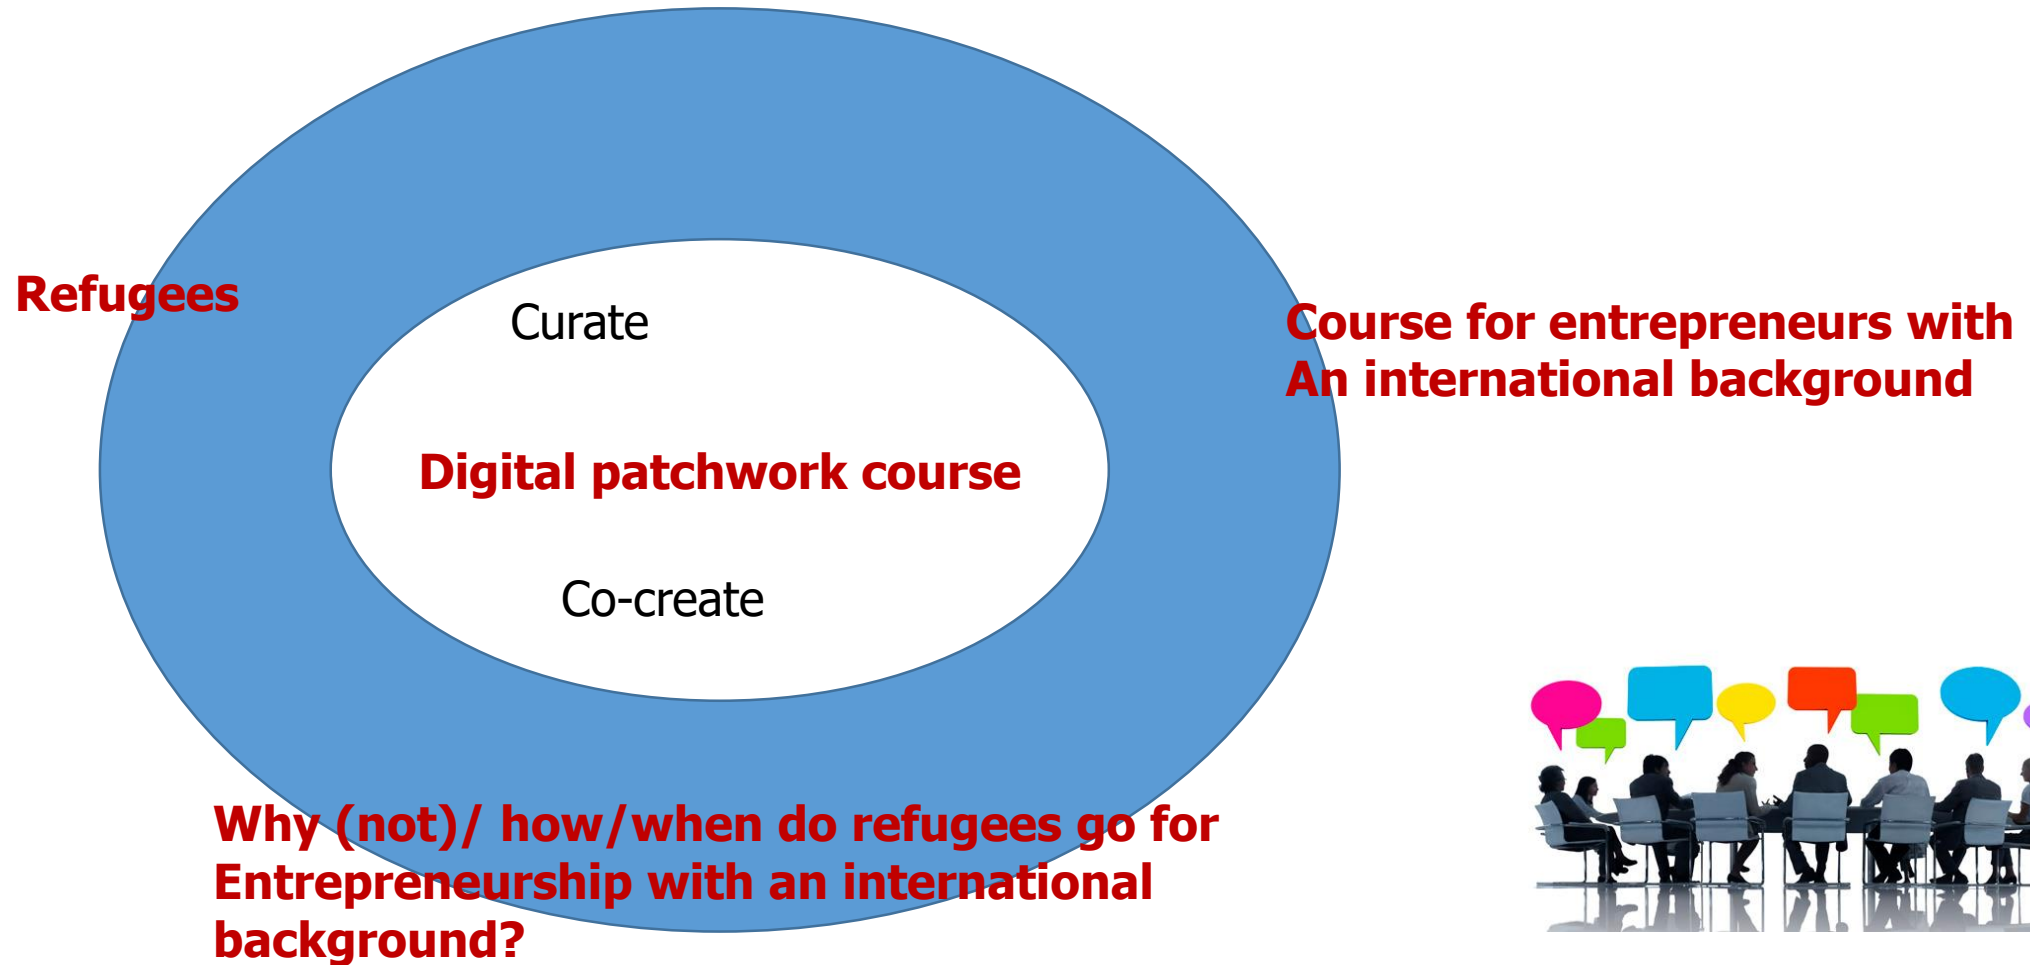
Refugees

Curate

Digital patchwork course

Co-create

Course for entrepreneurs with An international background

Why (not)/ how/when do refugees go for Entrepreneurship with an international background?